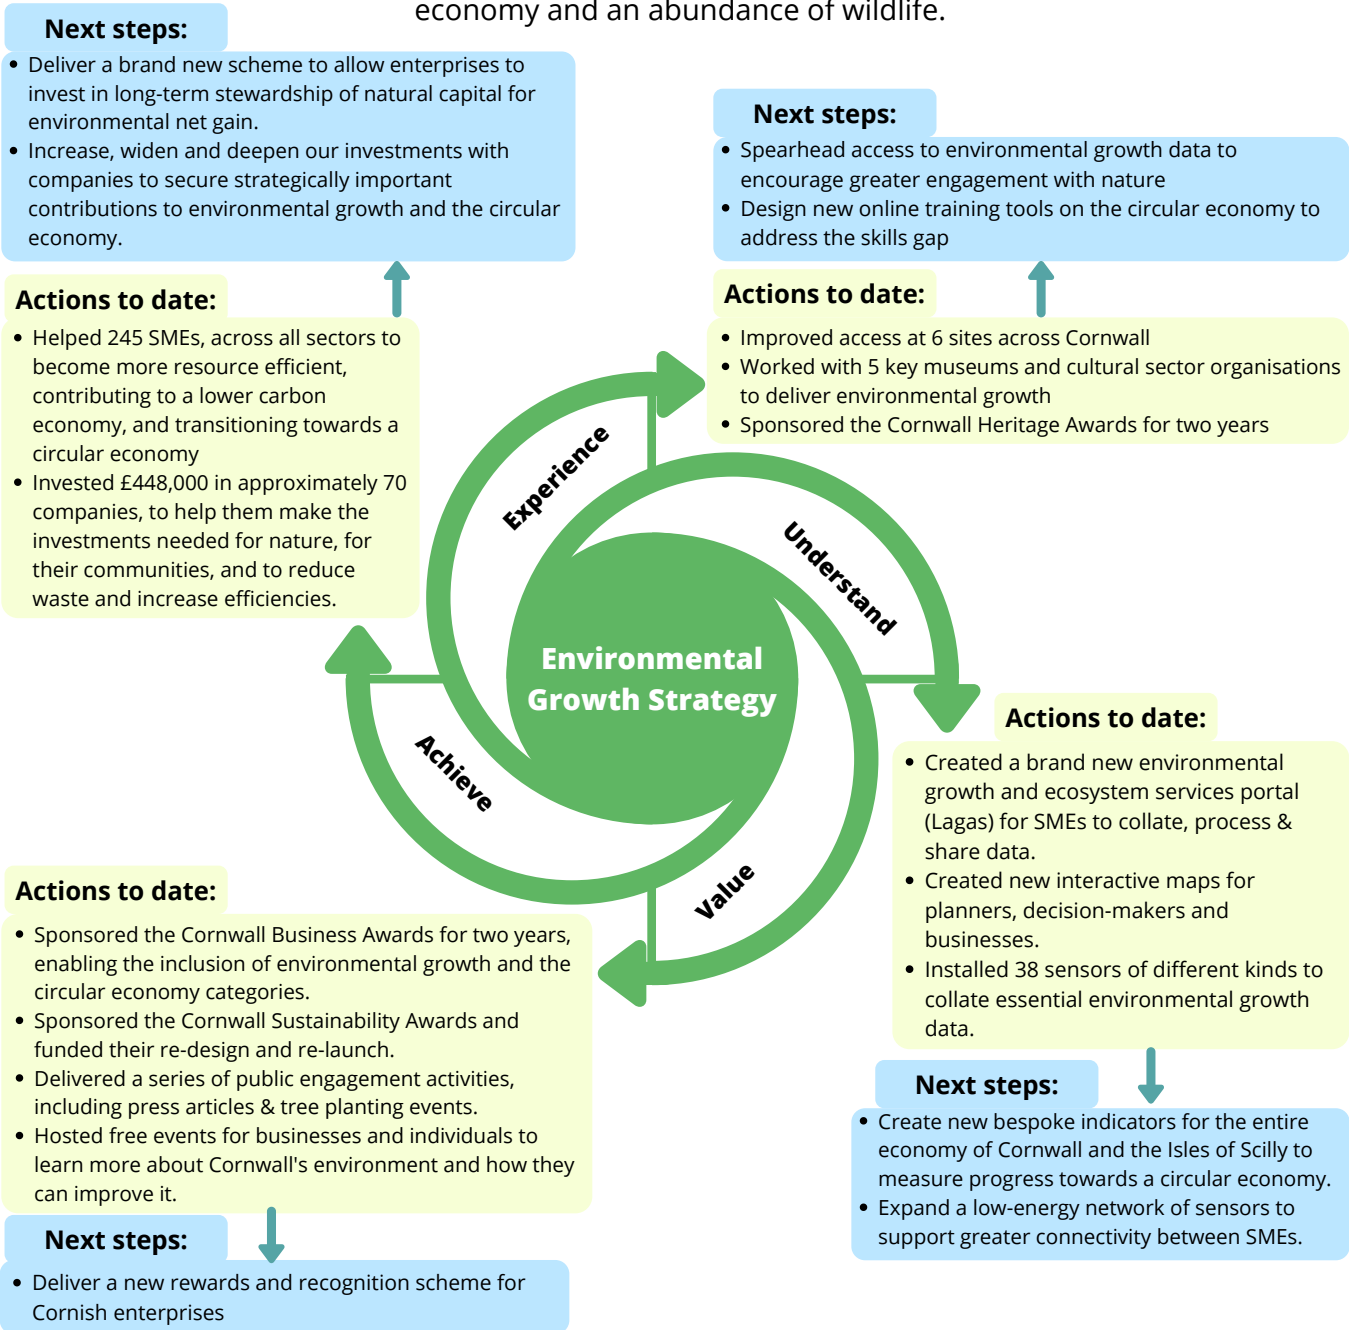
economy and an abundance of wildlife.

Next steps:
- Deliver a brand new scheme to allow enterprises to invest in long-term stewardship of natural capital for environmental net gain.
- Increase, widen and deepen our investments with companies to secure strategically important contributions to environmental growth and the circular economy.

Actions to date:
- Helped 245 SMEs, across all sectors to become more resource efficient, contributing to a lower carbon economy, and transitioning towards a circular economy
- Invested £448,000 in approximately 70 companies, to help them make the investments needed for nature, for their communities, and to reduce waste and increase efficiencies.

Next steps:
- Spearhead access to environmental growth data to encourage greater engagement with nature
- Design new online training tools on the circular economy to address the skills gap

Actions to date:
- Improved access at 6 sites across Cornwall
- Worked with 5 key museums and cultural sector organisations to deliver environmental growth
- Sponsored the Cornwall Heritage Awards for two years

Experience

Understand

Environmental Growth Strategy

Achieve

Value

Actions to date:
- Created a brand new environmental growth and ecosystem services portal (Lagas) for SMEs to collate, process & share data.
- Created new interactive maps for planners, decision-makers and businesses.
- Installed 38 sensors of different kinds to collate essential environmental growth data.

Next steps:
- Create new bespoke indicators for the entire economy of Cornwall and the Isles of Scilly to measure progress towards a circular economy.
- Expand a low-energy network of sensors to support greater connectivity between SMEs.

Actions to date:
- Sponsored the Cornwall Business Awards for two years, enabling the inclusion of environmental growth and the circular economy categories.
- Sponsored the Cornwall Sustainability Awards and funded their re-design and re-launch.
- Delivered a series of public engagement activities, including press articles & tree planting events.
- Hosted free events for businesses and individuals to learn more about Cornwall's environment and how they can improve it.

Next steps:
- Deliver a new rewards and recognition scheme for Cornish enterprises